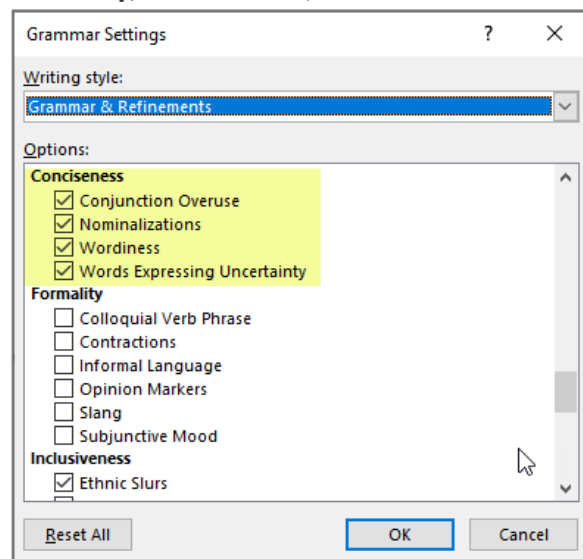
Grammar Settings

?

X

Writing style:

Grammar & Refinements

Options:

Conciseness

Conjunction Overuse

Nominalizations

Wordiness

Words Expressing Uncertainty

Formality

Colloquial Verb Phrase

Contractions

Informal Language

Opinion Markers

Slang

Subjunctive Mood

Inclusiveness

Ethnic Slurs

Reset All

OK

Cancel